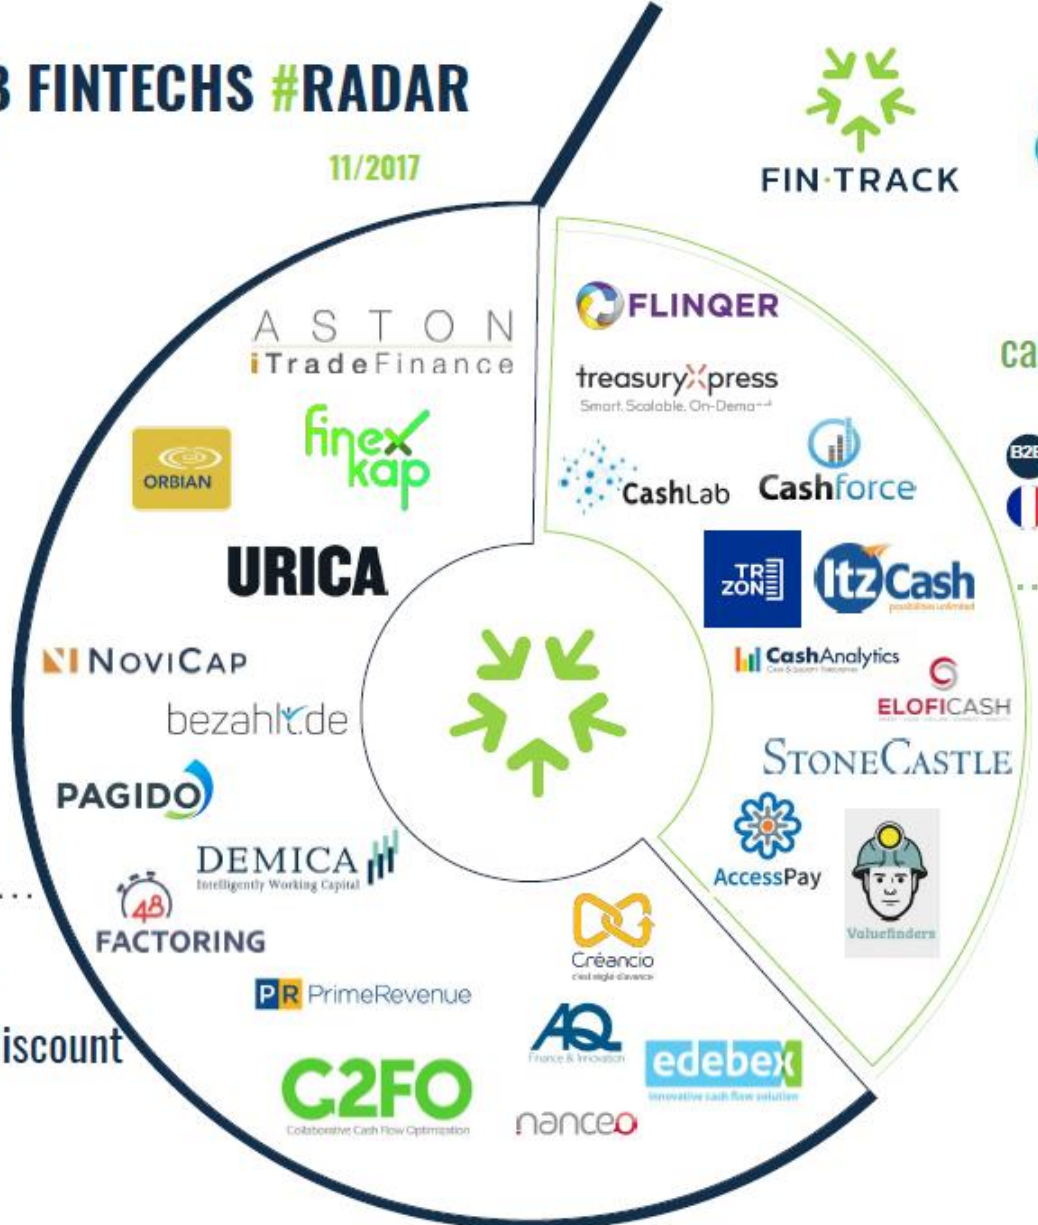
B FINTECHS #RADAR

11/2017

FIN·TRACK

ca

B2B

ASTON
iTradeFinance

finexkap

ORBIAN

URICA

NOVICAP

bezahlt.de

PAGIDO

DEMICA
Intelligently Working Capital

48 FACTORING

PR PrimeRevenue

iscount

C2FO
Collaborative Cash Flow Optimization

FLINQER

treasuryXpress
Smart. Scalable. On-Dema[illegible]

CashLab

Cashforce

TR ZON

ItzCash

CashAnalytics

ELOFICASH

STONECASTLE

AccessPay

Valuefinders

Créancio

AQ
Finance & Innovation

edebex
Innovative cash flow solution

nanceo